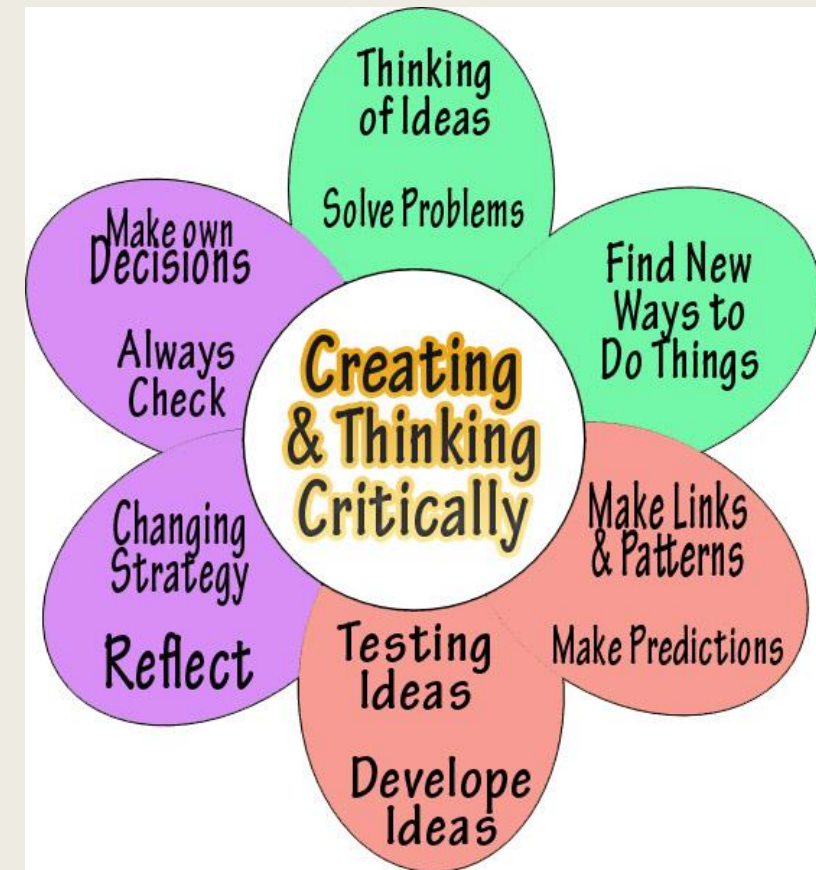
Creating & Thinking Critically

Thinking of Ideas

Solve Problems

Find New Ways to Do Things

Make Links & Patterns

Make Predictions

Testing Ideas

Develope Ideas

Changing Strategy

Reflect

Make own Decisions

Always Check